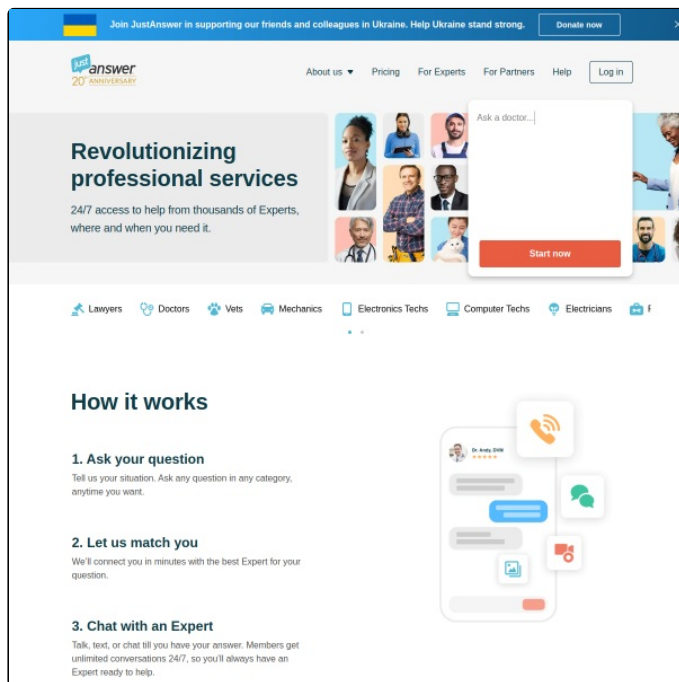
Join JustAnswer in supporting our friends and colleagues in Ukraine. Help Ukraine stand strong. Donate now ×

just answer 20th ANNIVERSARY

About us ▾ Pricing For Experts For Partners Help Log in

Revolutionizing professional services

24/7 access to help from thousands of Experts, where and when you need it.

Ask a doctor...

Start now

Lawyers Doctors Vets Mechanics Electronics Techs Computer Techs Electricians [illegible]

How it works

1. Ask your question

Tell us your situation. Ask any question in any category, anytime you want.

2. Let us match you

We'll connect you in minutes with the best Expert for your question.

3. Chat with an Expert

Talk, text, or chat till you have your answer. Members get unlimited conversations 24/7, so you'll always have an Expert ready to help.

Dr Andy DVM